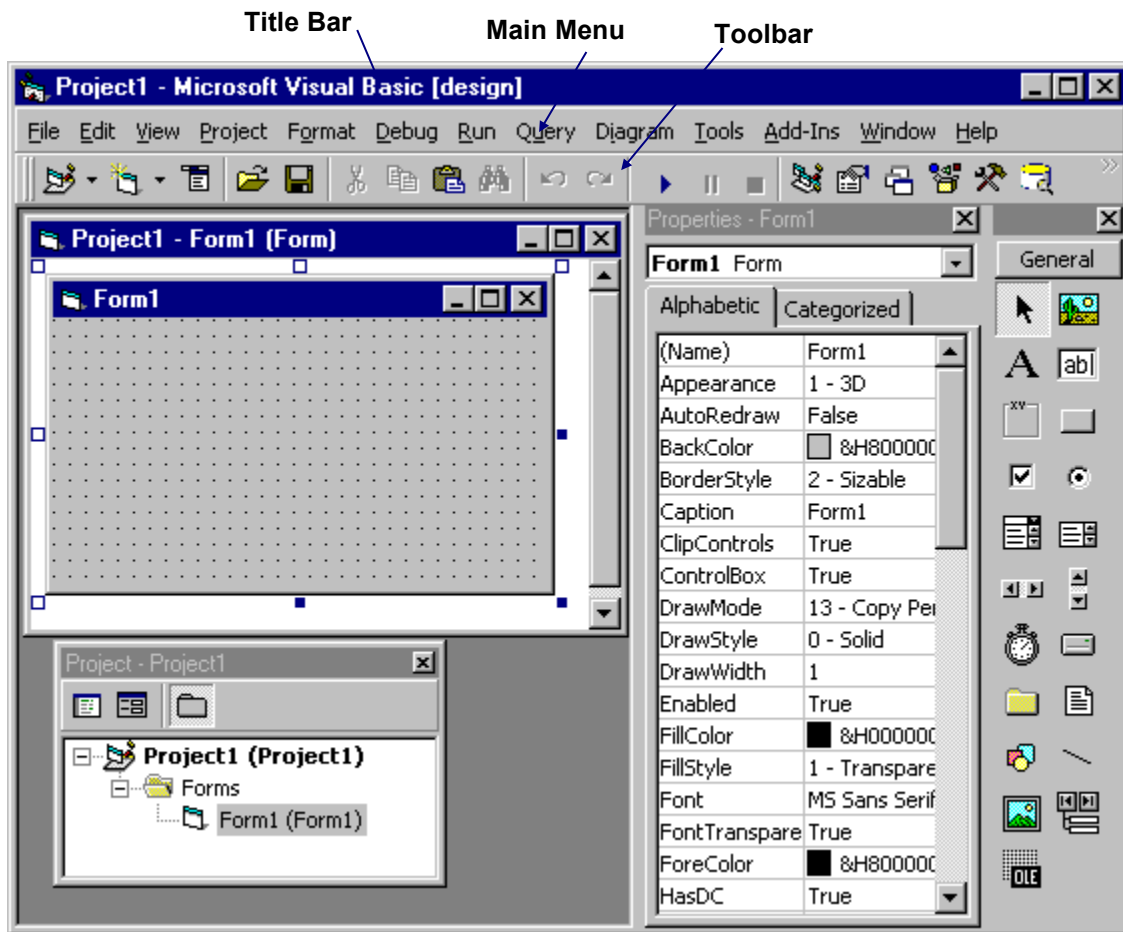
Title Bar
Main Menu
Toolbar

Project1 - Microsoft Visual Basic [design]

File Edit View Project Format Debug Run Query Diagram Tools Add-Ins Window Help

Project1 - Form1 (Form)

Form1

Properties - Form1

Form1 Form

Alphabetic Categorized

| | |
|---|---|
| (Name) | Form1 |
| Appearance | 1 - 3D |
| AutoRedraw | False |
| BackColor | &H800000 |
| BorderStyle | 2 - Sizable |
| Caption | Form1 |
| ClipControls | True |
| ControlBox | True |
| DrawMode | 13 - Copy Pe |
| DrawStyle | 0 - Solid |
| DrawWidth | 1 |
| Enabled | True |
| FillColor | &H000000 |
| FillStyle | 1 - Transpare |
| Font | MS Sans Serif |
| FontTranspare | True |
| ForeColor | &H800000 |
| HasDC | True |

General

A ab|

xy

OLE

Project - Project1

Project1 (Project1)
Forms
Form1 (Form1)